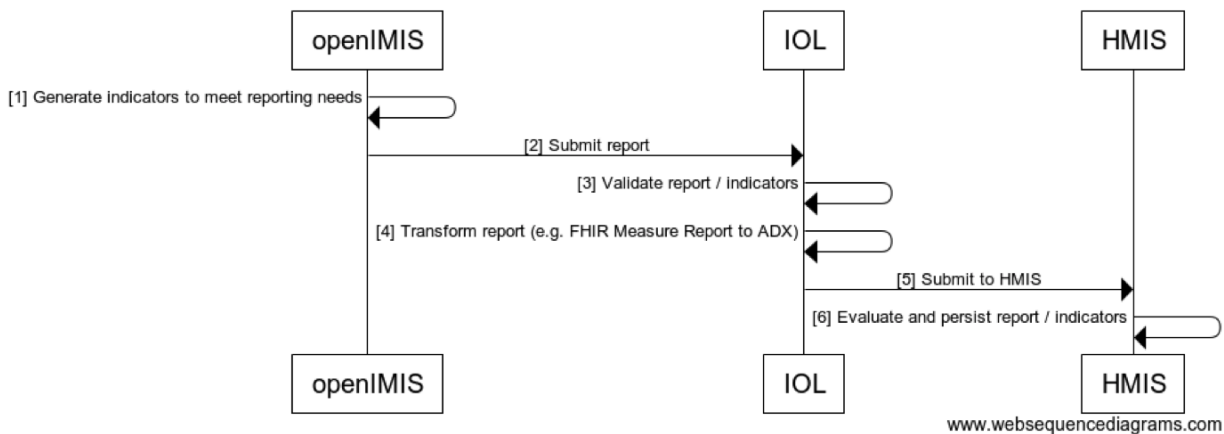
openIMIS

IOL

HMIS

[1] Generate indicators to meet reporting needs

[2] Submit report

[3] Validate report / indicators

[4] Transform report (e.g. FHIR Measure Report to ADX)

[5] Submit to HMIS

[6] Evaluate and persist report / indicators

openIMIS

IOL

HMIS

www.websequencediagrams.com